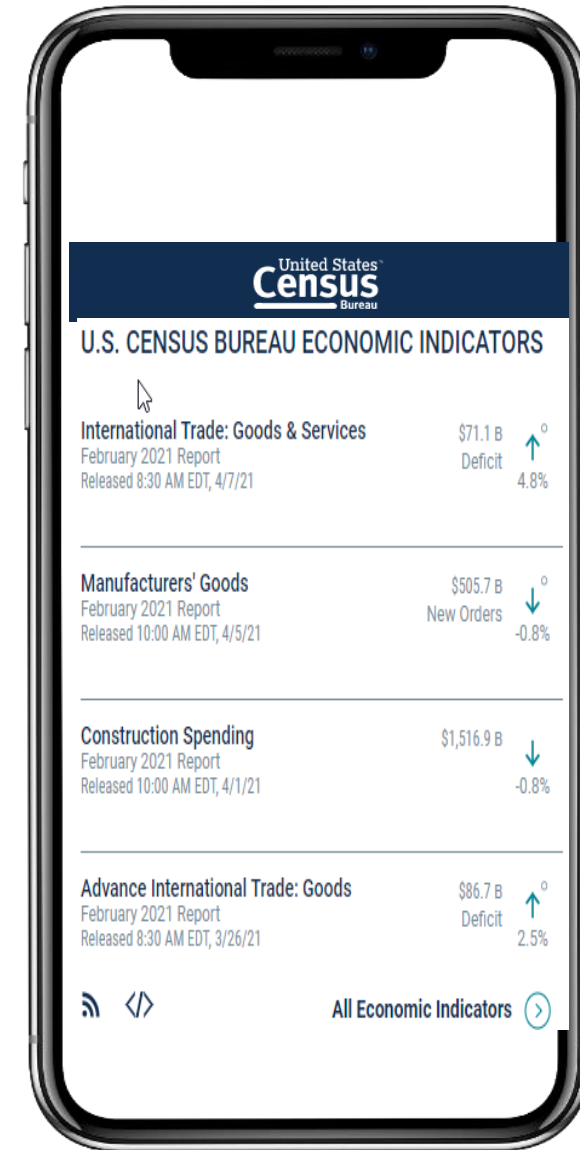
United States™
Census
Bureau

U.S. CENSUS BUREAU ECONOMIC INDICATORS

International Trade: Goods & Services
February 2021 Report
Released 8:30 AM EDT, 4/7/21

$71.1 B
Deficit
↑ °
4.8%

Manufacturers' Goods
February 2021 Report
Released 10:00 AM EDT, 4/5/21

$505.7 B
New Orders
↓ °
-0.8%

Construction Spending
February 2021 Report
Released 10:00 AM EDT, 4/1/21

$1,516.9 B
↓
-0.8%

Advance International Trade: Goods
February 2021 Report
Released 8:30 AM EDT, 3/26/21

$86.7 B
Deficit
↑ °
2.5%

</>

All Economic Indicators